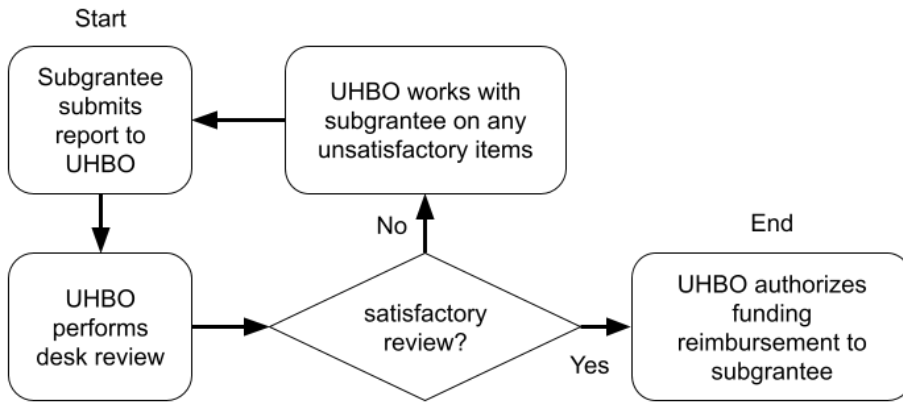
Start

Subgrantee submits report to UHBO

UHBO works with subgrantee on any unsatisfactory items

No

End

UHBO performs desk review

satisfactory review?

Yes

UHBO authorizes funding reimbursement to subgrantee